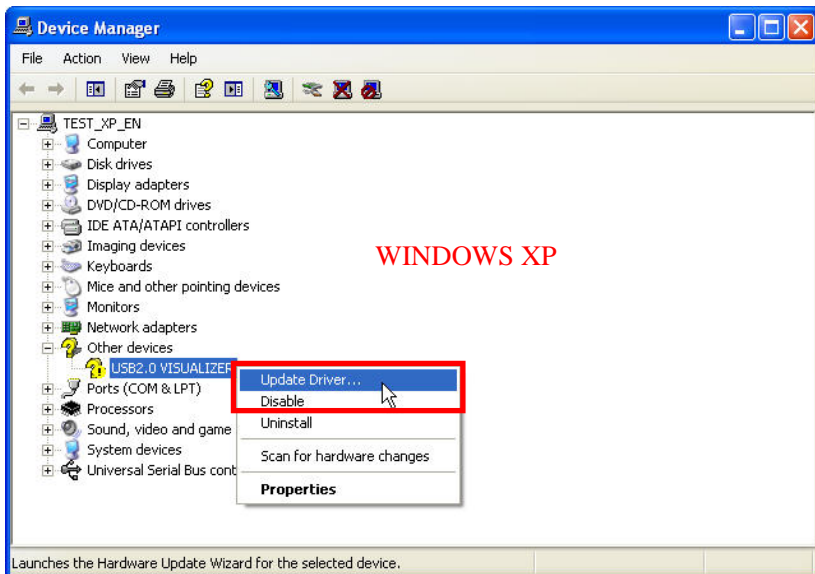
Device Manager

File Action View Help

TEST_XP_EN
Computer
Disk drives
Display adapters
DVD/CD-ROM drives
IDE ATA/ATAPI controllers
Imaging devices
Keyboards
Mice and other pointing devices
Monitors
Network adapters
Other devices
USB2.0 VISUALIZER
Ports (COM & LPT)
Processors
Sound, video and game
System devices
Universal Serial Bus cont

WINDOWS XP

Update Driver...
Disable
Uninstall
Scan for hardware changes
Properties

Launches the Hardware Update Wizard for the selected device.